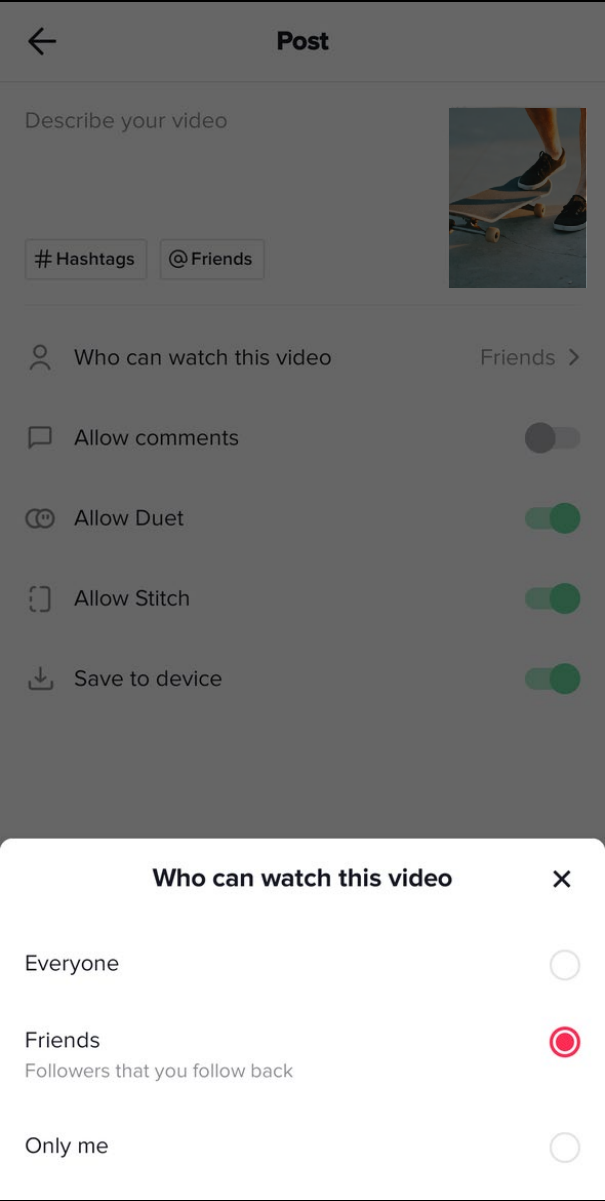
Post

Describe your video

# Hashtags @Friends

Who can watch this video Friends >

Allow comments

Allow Duet

Allow Stitch

Save to device

Who can watch this video ×

Everyone

Friends
Followers that you follow back

Only me